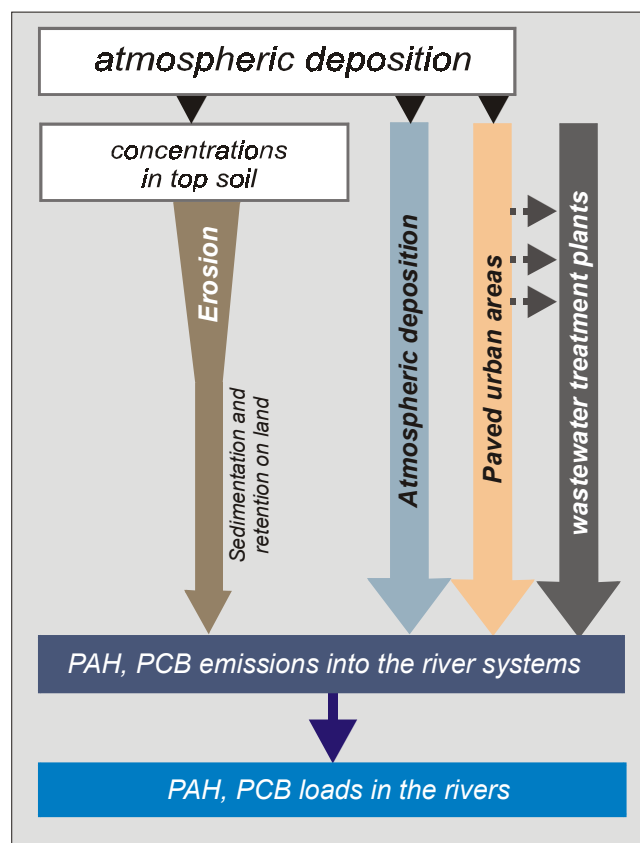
atmospheric deposition

concentrations in top soil

Erosion

Sedimentation and retention on land

Atmospheric deposition

Paved urban areas

wastewater treatment plants

PAH, PCB emissions into the river systems

PAH, PCB loads in the rivers